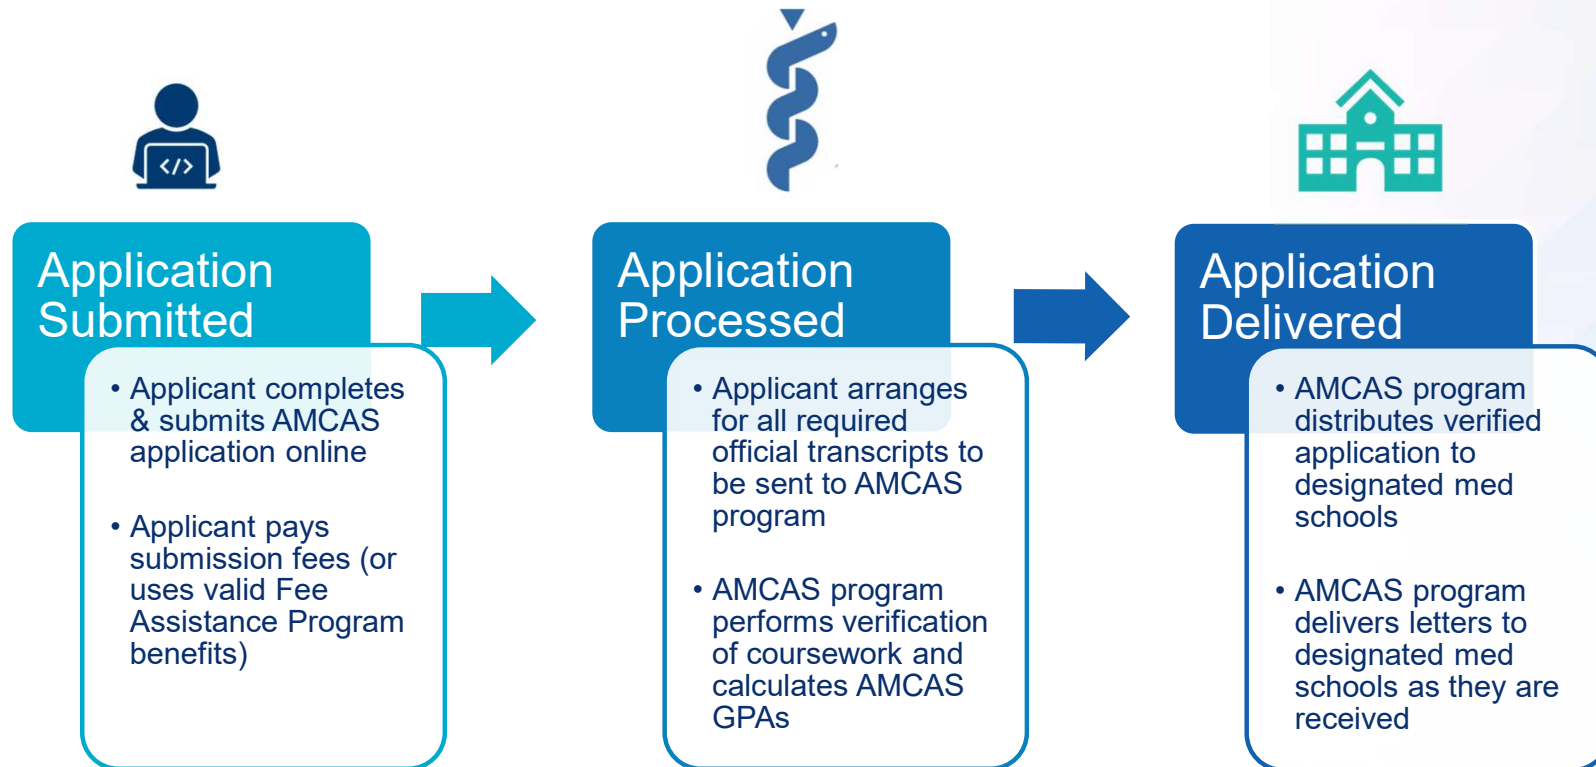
</>

Application Submitted

• Applicant completes & submits AMCAS application online

• Applicant pays submission fees (or uses valid Fee Assistance Program benefits)

Application Processed

• Applicant arranges for all required official transcripts to be sent to AMCAS program

• AMCAS program performs verification of coursework and calculates AMCAS GPAs

Application Delivered

• AMCAS program distributes verified application to designated med schools

• AMCAS program delivers letters to designated med schools as they are received